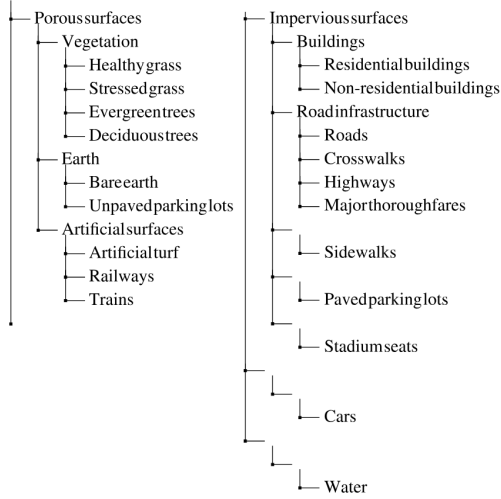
Poroussurfaces
Vegetation
Healthygrass
Stressedgrass
Evergreentrees
Deciduoustrees
Earth
Bareearth
Unpavedparkinglots
Artificialsurfaces
Artificialturf
Railways
Trains

Impervioussurfaces
Buildings
Residentialbuildings
Non-residentialbuildings
Roadinfrastructure
Roads
Crosswalks
Highways
Majorthoroughfares
Sidewalks
Pavedparkinglots
Stadiumseats
Cars
Water